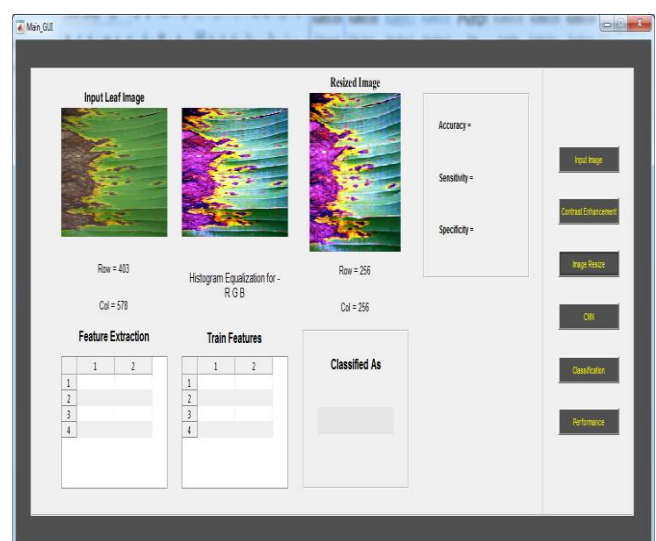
Main_GUI

Input Leaf Image

Resized Image

Row = 403

Col = 578

Histogram Equalization for - R G B

Row = 256

Col = 256

Accuracy =

Sensitivity =

Specificity =

Input Image

Contrast Enhancement

Image Resize

CNN

Classification

Performance

Feature Extraction

| | 1 | 2 |
|---|---|---|
| 1 | | |
| 2 | | |
| 3 | | |
| 4 | | |

Train Features

| | 1 | 2 |
|---|---|---|
| 1 | | |
| 2 | | |
| 3 | | |
| 4 | | |

Classified As